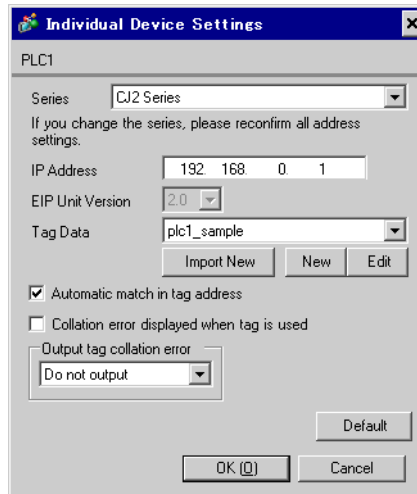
Individual Device Settings

PLC1

Series CJ2 Series

If you change the series, please reconfirm all address settings.

IP Address 192. 168. 0. 1

EIP Unit Version 2.0

Tag Data plc1_sample

Import New New Edit

Automatic match in tag address

Collation error displayed when tag is used

Output tag collation error

Do not output

Default

OK (O) Cancel